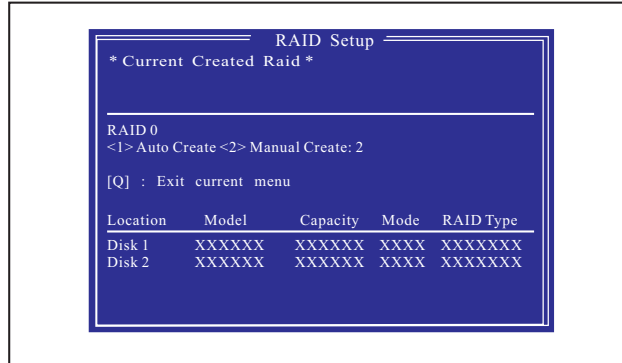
RAID Setup

* Current Created Raid *

RAID 0
<1> Auto Create <2> Manual Create: 2

[Q] : Exit current menu

| Location | Model | Capacity | Mode | RAID Type |
|---|---|---|---|---|
| Disk 1 | XXXXXX | XXXXXX | XXXX | XXXXXXX |
| Disk 2 | XXXXXX | XXXXXX | XXXX | XXXXXXX |